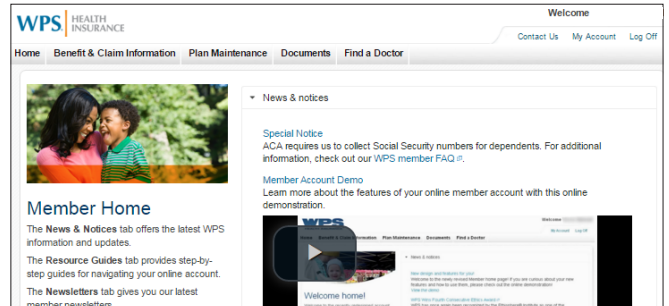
WPS | HEALTH INSURANCE

Welcome

Contact Us My Account Log Off

Home Benefit & Claim Information Plan Maintenance Documents Find a Doctor

News & notices

Special Notice
ACA requires us to collect Social Security numbers for dependents. For additional information, check out our WPS member FAQ.

Member Account Demo
Learn more about the features of your online member account with this online demonstration.

Member Home

The **News & Notices** tab offers the latest WPS information and updates.

The **Resource Guides** tab provides step-by-step guides for navigating your online account.

The **Newsletters** tab gives you our latest member newsletters.

WPS
Welcome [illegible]
My Account Log Off
Home Benefit & Claim Information Plan Maintenance Documents Find a Doctor
News & notices
New design and features for you!
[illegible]
Welcome home!
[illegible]